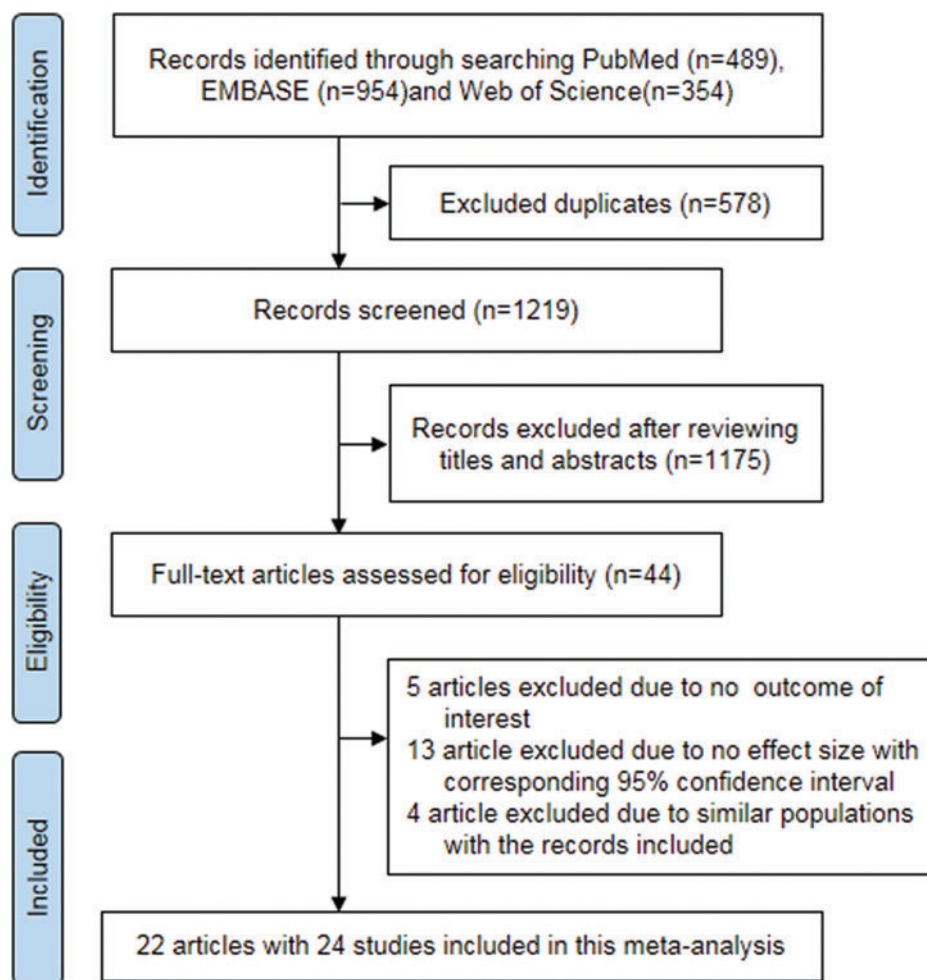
Identification

Records identified through searching PubMed (n=489), EMBASE (n=954)and Web of Science(n=354)

Excluded duplicates (n=578)

Screening

Records screened (n=1219)

Records excluded after reviewing titles and abstracts (n=1175)

Eligibility

Full-text articles assessed for eligibility (n=44)

5 articles excluded due to no outcome of interest
13 article excluded due to no effect size with corresponding 95% confidence interval
4 article excluded due to similar populations with the records included

Included

22 articles with 24 studies included in this meta-analysis